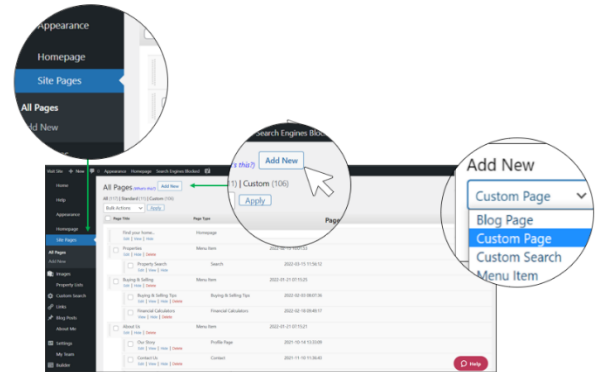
Appearance
Homepage
Site Pages
All Pages
dd New

Search Engines Block
this?)
Add New
1) | Custom (106)
Apply
Page

Add New
Custom Page
Blog Page
Custom Page
Custom Search
Menu Item

Visit Site  New  Appearance  Homepage  Search Engines Blocked

Home
Help
Appearance
Homepage
Site Pages
All Pages
Add New
Images
Property Lists
Custom Search
Links
Blog Posts
About Me
Settings
My Team
Builder

All Pages (What's this?) Add New
All (111) | Standard (11) | Custom (106)
Bulk Actions  Apply

| Page Title | Page Type | |
|---|---|---|
| Find your home... Edit \| View \| Delete | Homepage | |
| Properties Edit \| View \| Delete | Menu Item | 2022-03-15 |
| Property Search Edit \| View \| Delete | Search | 2022-03-15 11:58:13 |
| Buying & Selling Edit \| View \| Delete | Menu Item | 2022-01-21 07:15:25 |
| Buying & Selling Tips Edit \| View \| Delete | Buying & Selling Tips | 2022-02-03 08:07:36 |
| Financial Calculators Edit \| View \| Delete | Financial Calculators | 2022-02-18 08:40:17 |
| About Us Edit \| View \| Delete | Menu Item | 2022-01-21 07:15:21 |
| Our Story Edit \| View \| Delete | Profile Page | 2021-10-14 13:23:09 |
| Contact Us Edit \| View \| Delete | Contact | 2021-11-10 11:36:40 |

Help